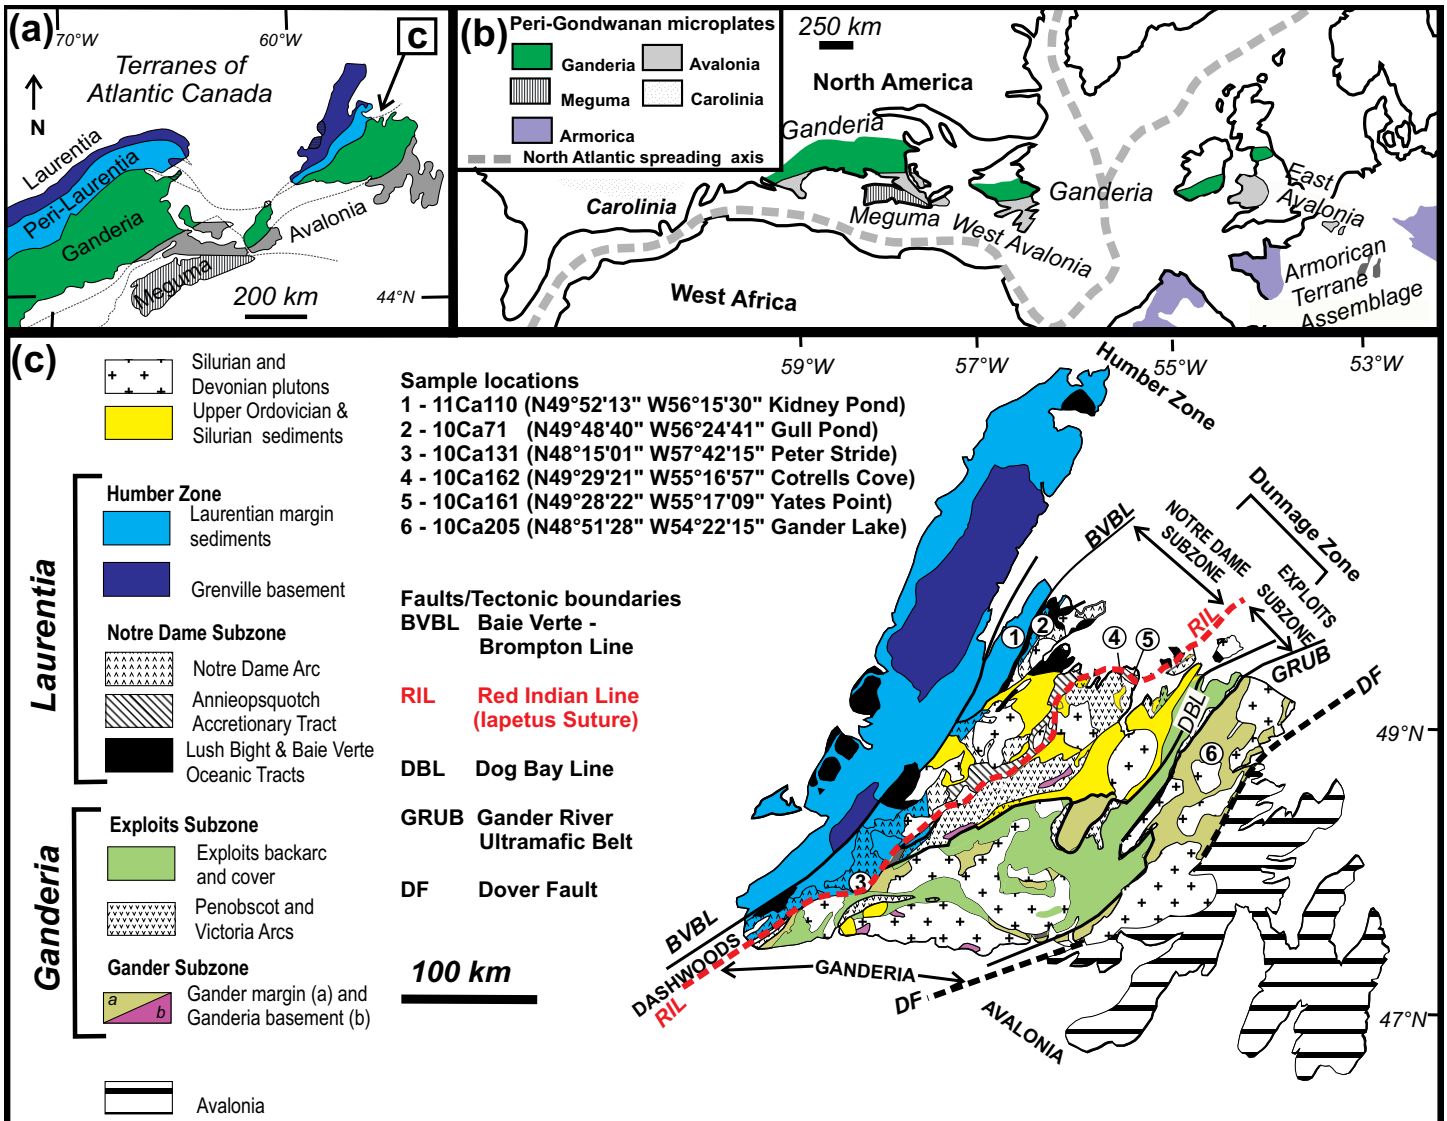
(a) 70°W 60°W c
Terranes of Atlantic Canada
N
Laurentia
Peri-Laurentia
Ganderia
Avalonia
Meguma
200 km
44°N

(b) Peri-Gondwanan microplates
Ganderia Avalonia
Meguma Carolinia
Armorica
North Atlantic spreading axis
250 km
North America
Ganderia
Carolinia
Meguma
West Avalonia
Ganderia
East Avalonia
Armorican Terrane Assemblage
West Africa

(c)
Silurian and Devonian plutons
Upper Ordovician & Silurian sediments

Laurentia
Humber Zone
Laurentian margin sediments
Grenville basement
Notre Dame Subzone
Notre Dame Arc
Annieopsquotch Accretionary Tract
Lush Bight & Baie Verte Oceanic Tracts

Ganderia
Exploits Subzone
Exploits backarc and cover
Penobscot and Victoria Arcs
Gander Subzone
a b Gander margin (a) and Ganderia basement (b)

Avalonia

Sample locations
1 - 11Ca110 (N49°52'13" W56°15'30" Kidney Pond)
2 - 10Ca71 (N49°48'40" W56°24'41" Gull Pond)
3 - 10Ca131 (N48°15'01" W57°42'15" Peter Stride)
4 - 10Ca162 (N49°29'21" W55°16'57" Cotrells Cove)
5 - 10Ca161 (N49°28'22" W55°17'09" Yates Point)
6 - 10Ca205 (N48°51'28" W54°22'15" Gander Lake)

Faults/Tectonic boundaries
BVBL Baie Verte - Brompton Line
RIL Red Indian Line (Iapetus Suture)
DBL Dog Bay Line
GRUB Gander River Ultramafic Belt
DF Dover Fault

100 km

59°W 57°W 55°W 53°W
Humber Zone
Dunnage Zone
BVBL
NOTRE DAME SUBZONE
EXPLOITS SUBZONE
RIL
GRUB
DF
DBL
49°N
1 2 3 4 5 6
BVBL
DASHWOODS
RIL
GANDERIA
DF
AVALONIA
47°N